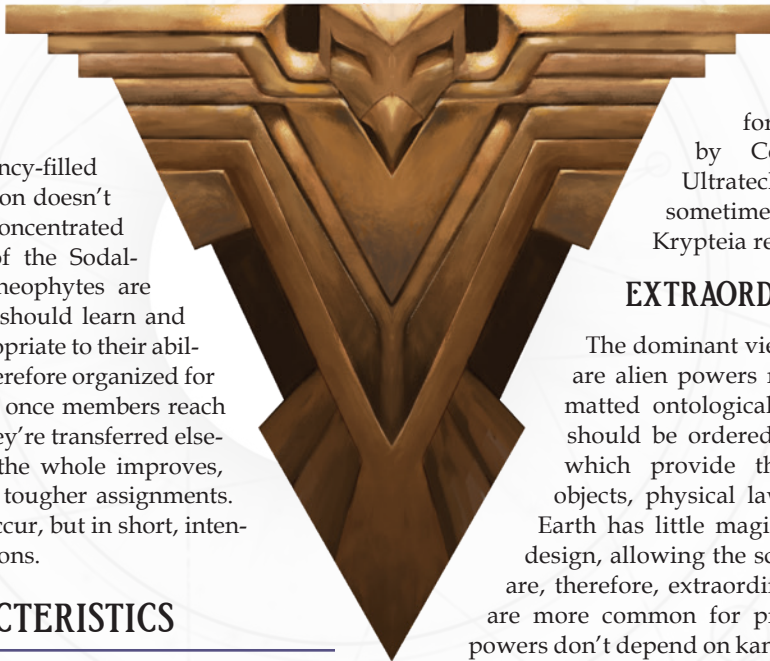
ncy-filled on doesn't oncentrated of the Sodalneophytes are should learn and opriate to their abilerefore organized for once members reach ey're transferred elsethe whole improves, tougher assignments. ccur, but in short, intenons.

CTERISTICS

for by Co Ultratech sometime Krypteia re

EXTRAORD

The dominant vie are alien powers r matted ontological should be ordered which provide th objects, physical lav Earth has little magi design, allowing the so are, therefore, extraordin are more common for pr powers don't depend on kar